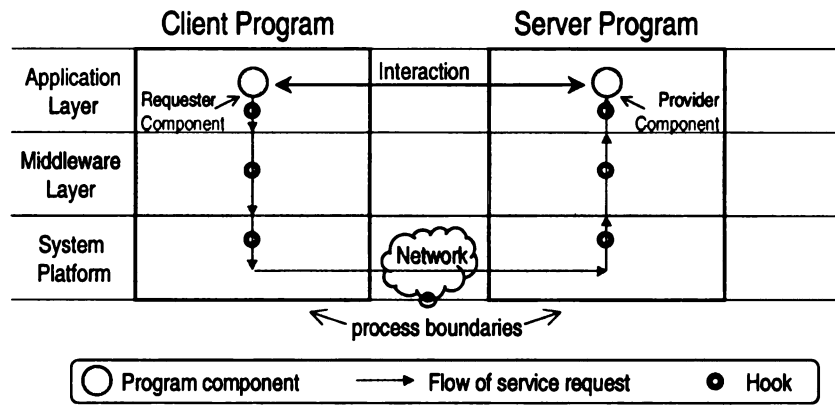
Client Program

Server Program

Application Layer

Requester Component

Interaction

Provider Component

Middleware Layer

System Platform

Network

process boundaries

Program component

Flow of service request

Hook